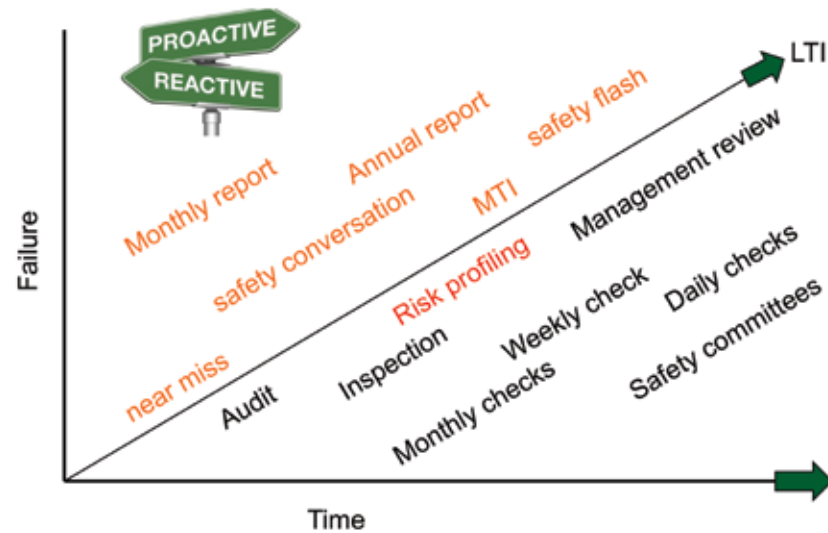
PROACTIVE
REACTIVE

LTI

Annual report
safety flash
Monthly report
MTI
safety conversation
Management review
Risk profiling
near miss

Daily checks
Weekly check
Inspection
Audit
Safety commitees
Monthly checks

Failure

Time